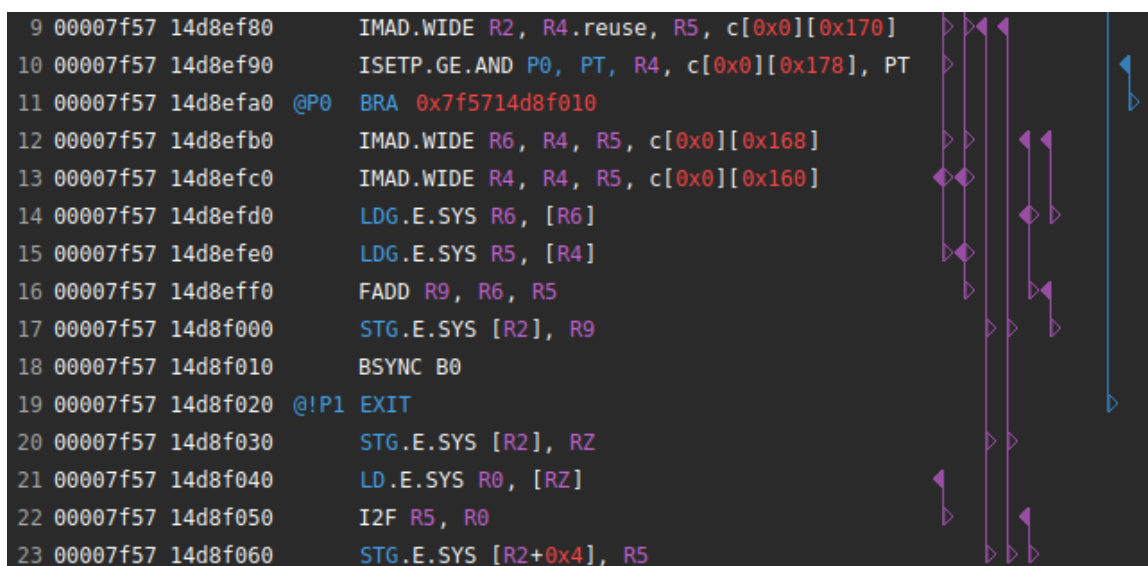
9 00007f57 14d8ef80 IMAD.WIDE R2, R4.reuse, R5, c[0x0][0x170]
10 00007f57 14d8ef90 ISETP.GE.AND P0, PT, R4, c[0x0][0x178], PT
11 00007f57 14d8efa0 @P0 BRA 0x7f5714d8f010
12 00007f57 14d8efb0 IMAD.WIDE R6, R4, R5, c[0x0][0x168]
13 00007f57 14d8efc0 IMAD.WIDE R4, R4, R5, c[0x0][0x160]
14 00007f57 14d8efd0 LDG.E.SYS R6, [R6]
15 00007f57 14d8efe0 LDG.E.SYS R5, [R4]
16 00007f57 14d8eff0 FADD R9, R6, R5
17 00007f57 14d8f000 STG.E.SYS [R2], R9
18 00007f57 14d8f010 BSYNC B0
19 00007f57 14d8f020 @!P1 EXIT
20 00007f57 14d8f030 STG.E.SYS [R2], RZ
21 00007f57 14d8f040 LD.E.SYS R0, [RZ]
22 00007f57 14d8f050 I2F R5, R0
23 00007f57 14d8f060 STG.E.SYS [R2+0x4], R5